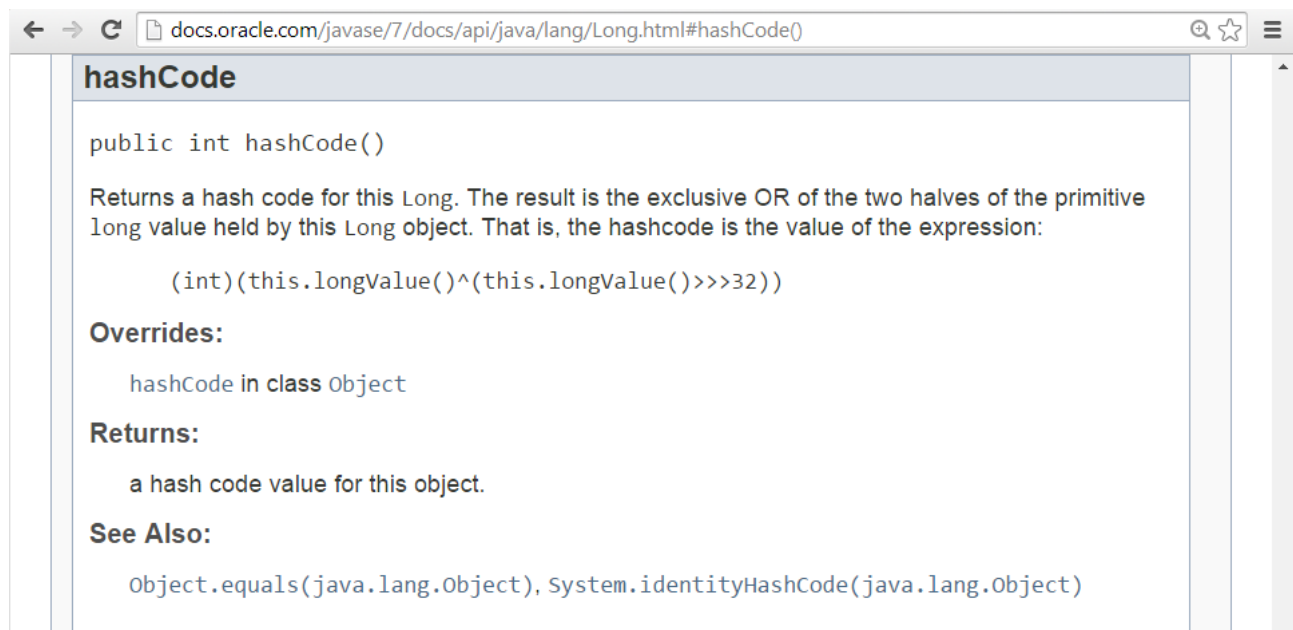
docs.oracle.com/javase/7/docs/api/java/lang/Long.html#hashCode()

hashCode

public int hashCode()

Returns a hash code for this Long. The result is the exclusive OR of the two halves of the primitive long value held by this Long object. That is, the hashcode is the value of the expression:

(int)(this.longValue()^(this.longValue()>>>32))

Overrides:

hashCode in class Object

Returns:

a hash code value for this object.

See Also:

Object.equals(java.lang.Object), System.identityHashCode(java.lang.Object)